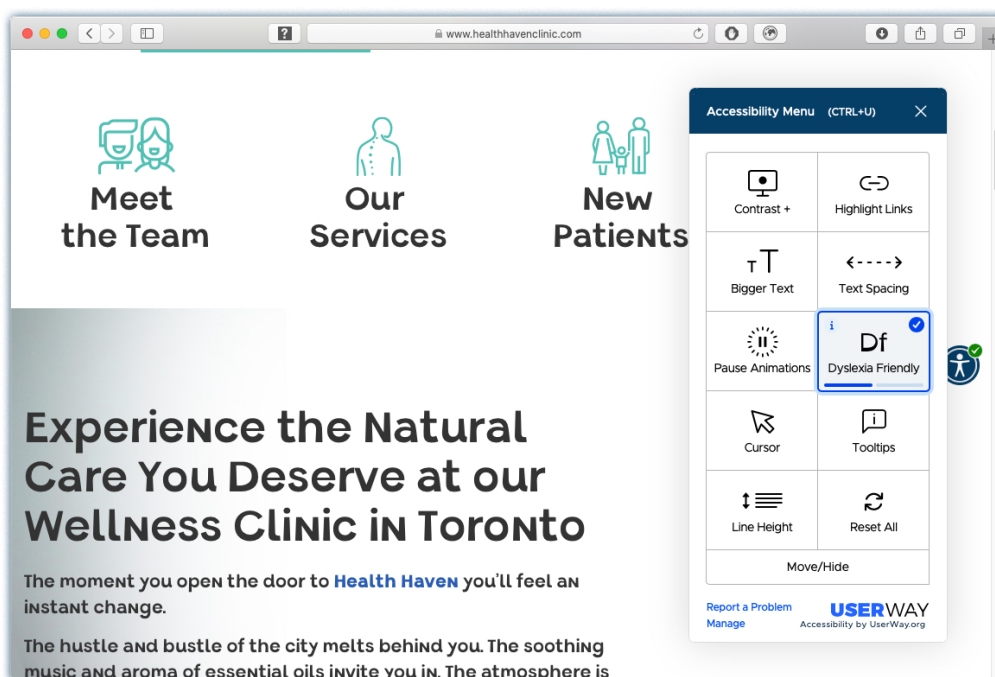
www.healthhavenclinic.com

Meet the Team

Our Services

New Patients

Experience the Natural Care You Deserve at our Wellness Clinic in Toronto

The moment you open the door to Health Haven you'll feel an instant change.

The hustle and bustle of the city melts behind you. The soothing music and aroma of essential oils invite you in. The atmosphere is

Accessibility Menu (CTRL+U)

| Contrast + | Highlight Links |
|---|---|
| Bigger Text | Text Spacing |
| Pause Animations | Dyslexia Friendly |
| Cursor | Tooltips |
| Line Height | Reset All |

Df

Move/Hide

Report a Problem
Manage

USERWAY
Accessibility by UserWay.org